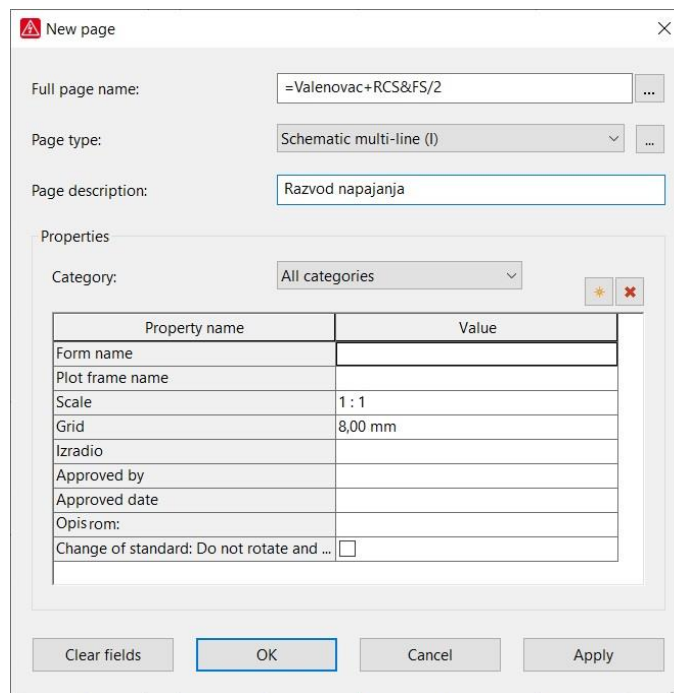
New page

Full page name: =Valenovac+RCS&FS/2 ...

Page type: Schematic multi-line (I) ...

Page description: Razvod napajanja

Properties

Category: All categories

| Property name | Value |
|---|---|
| Form name | |
| Plot frame name | |
| Scale | 1 : 1 |
| Grid | 8,00 mm |
| Izradio | |
| Approved by | |
| Approved date | |
| Opis rom: | |
| Change of standard: Do not rotate and ... | ☐ |

Clear fields OK Cancel Apply